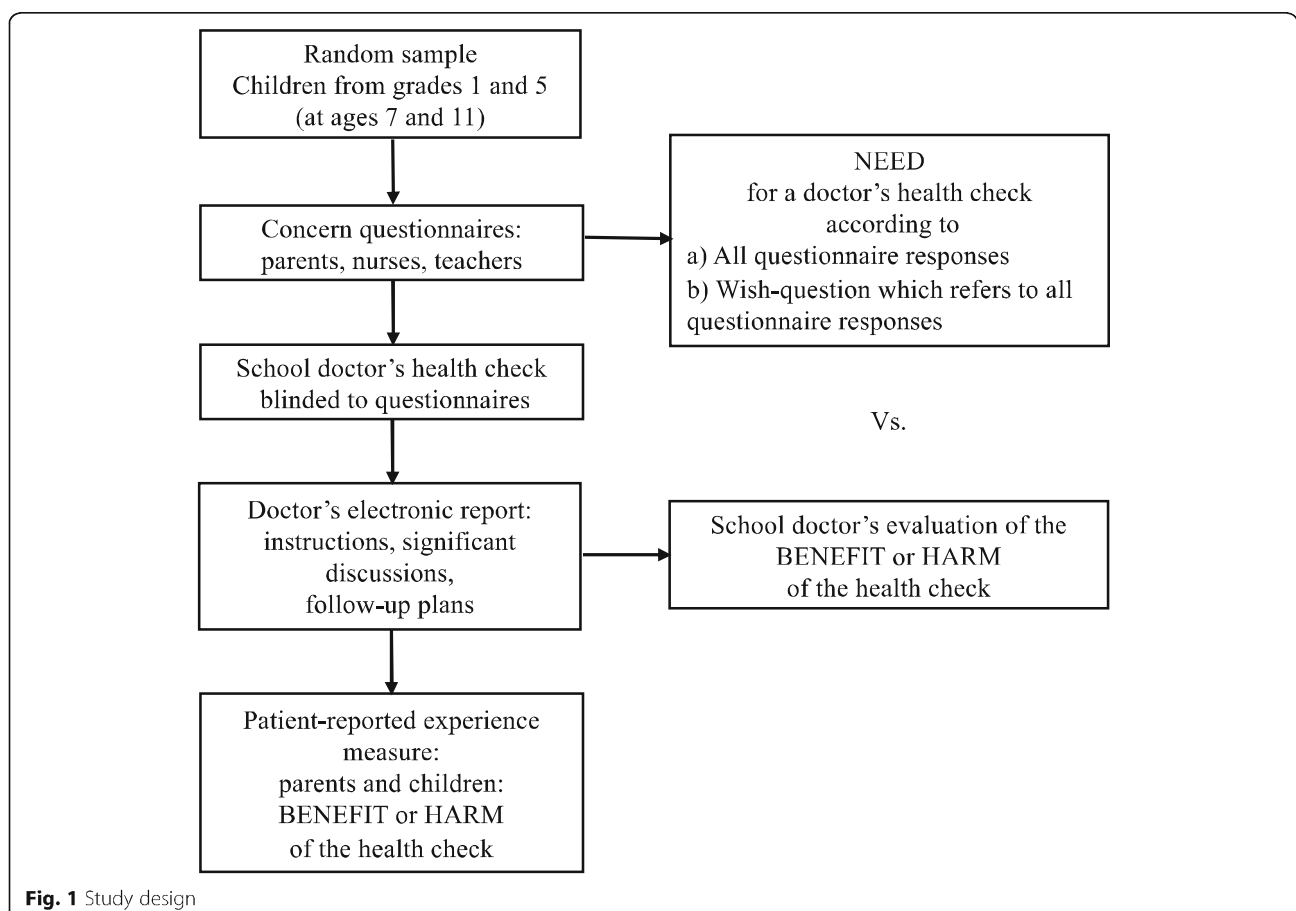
Random sample
Children from grades 1 and 5
(at ages 7 and 11)

Concern questionnaires:
parents, nurses, teachers

NEED
for a doctor's health check
according to
a) All questionnaire responses
b) Wish-question which refers to all questionnaire responses

School doctor's health check
blinded to questionnaires

Vs.

Doctor's electronic report:
instructions, significant discussions,
follow-up plans

School doctor's evaluation of the
BENEFIT or HARM
of the health check

Patient-reported experience measure:
parents and children:
BENEFIT or HARM
of the health check

Fig. 1 Study design